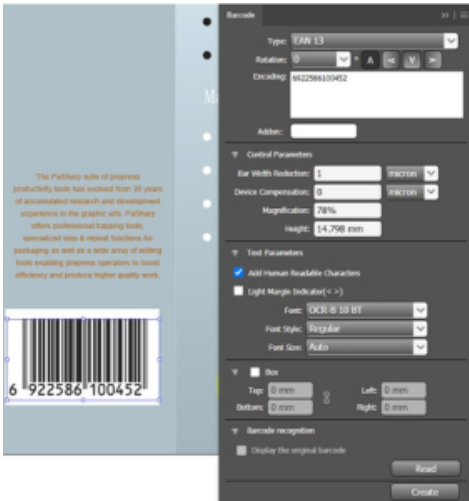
The PathJarp suite of prepress productivity tools has evolved from 30 years of accumulated research and development experience in the graphic arts. PathJarp offers professional trapping tools, specialized step & repeat functions for packaging as well as a wide array of editing tools enabling prepress operators to boost efficiency and produce higher quality work.

6 922586 100452

M

Barcode

Type: EAN 13

Rotation: 0

Encoding: 6922586100452

Addon:

Control Parameters

Bar Width Reduction: 1 micron

Device Compensation: 0 micron

Magnification: 78%

Height: 14.798 mm

Text Parameters

Add Human Readable Characters

Light Margin Indicator(< >)

Font: OCR-B 10 BT

Font Style: Regular

Font Size: Auto

Box

Top: 0 mm

Left: 0 mm

Bottom: 0 mm

Right: 0 mm

Barcode recognition

Display the original barcode

Read

Create